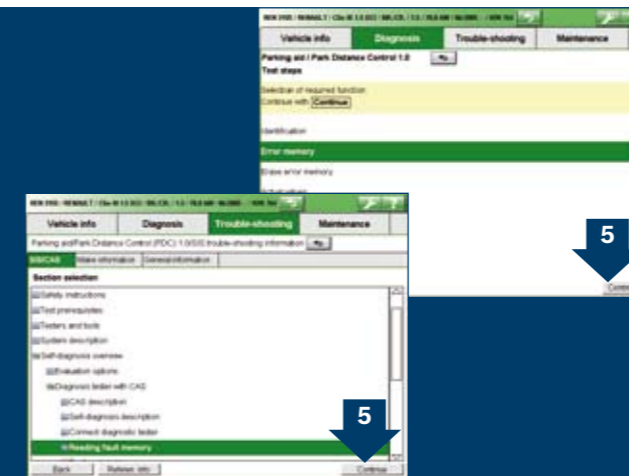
Vehicle info
Diagnosis
Trouble-shooting
Maintenance
Parking aid / Park Distance Control 1.0
Test steps
Selection of required function
Continue with Continue
Identification
Error memory
Erase error memory
5
Contin

Vehicle info
Diagnosis
Trouble-shooting
Maintenance
Parking aid/Park Distance Control (PDC) 1.0/S00 trouble-shooting information
BIMCAS
Make information
General information
Section selection
Safety instructions
Test prerequisites
Testers and tools
System description
Self-diagnosis overview
Evaluation options
Diagnosis tester with CAS
CAS description
Self-diagnosis description
Connect diagnostic tester
Reading fault memory
5
Back
Refresh info
Continue